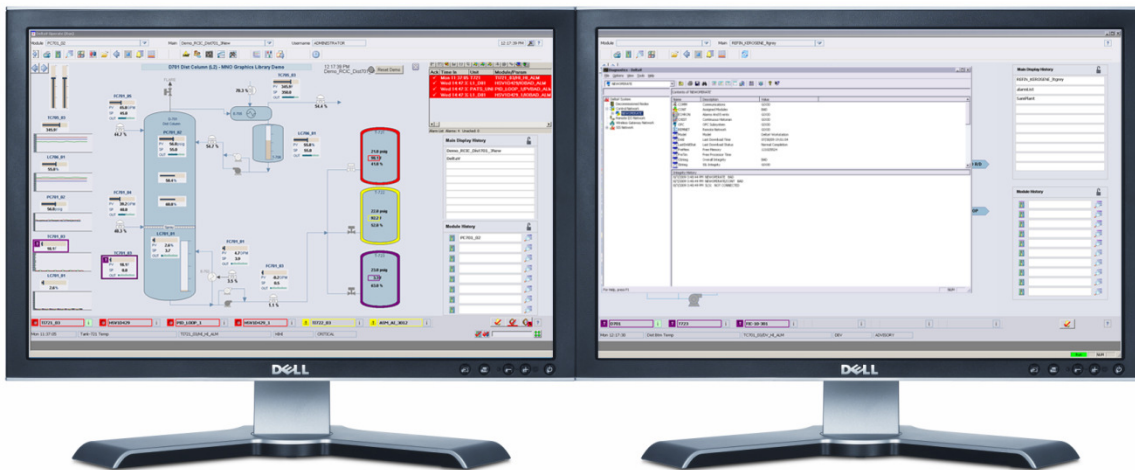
Module TC701_02 Main Demo_RCIC_Dist701_Mane Username ADMINISTRATOR

D701 Dist Column (L2) - MNG Graphics Library Demo

Demo_RCIC_Dist701

Reset Demo

FC701_01

LC701_01

PC701_01

PC701_02

FC701_02

FC701_03

LC701_02

TC701_01

LC701_03

TC701_02

PC701_03

FC701_04

FC701_05

LC701_04

TT701_03

Main Display History

Demo_RCIC_Dist701_Mane

Default

Module History

PC701_02

TT721_03

NEWDEVICE

PID_LOOP_1

NEWDEVICE_1

TT721_03

AI04_AI_301

DELL

Module

Main MSTR_KEROSENE_Bypass

Main Display History

MSTR_KEROSENE_Bypass

alarm.txt

SendPlant

Module History

TT01

TT21

PIC-10-301

DELL